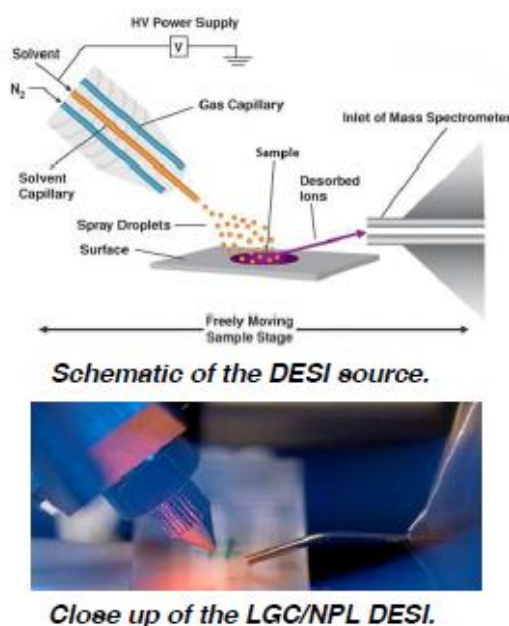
HV Power Supply

V

Solvent

$N_2$

Gas Capillary

Inlet of Mass Spectrometer

Solvent Capillary

Sample

Desorbed Ions

Spray Droplets

Surface

Freely Moving Sample Stage

Schematic of the DESI source.

Close up of the LGC/NPL DESI.